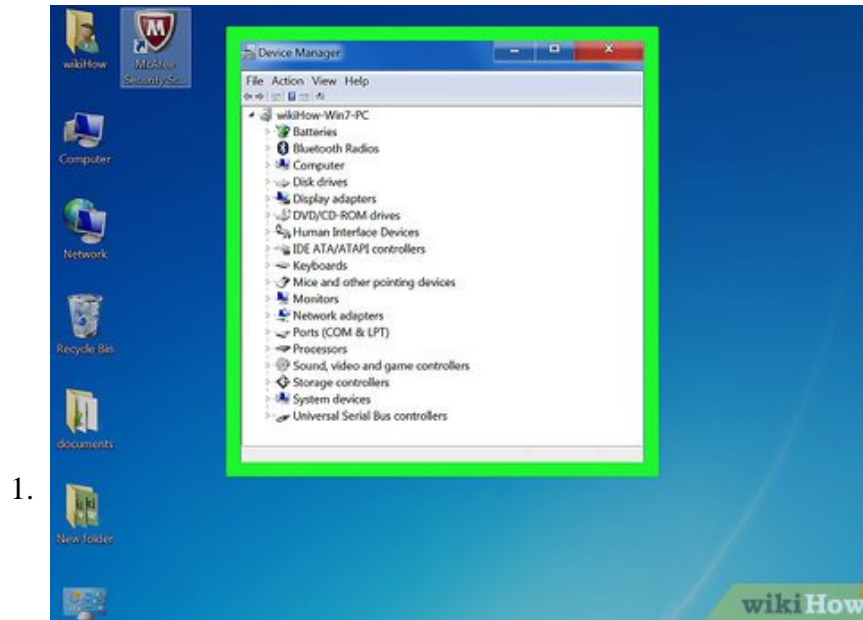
1.

wikiHow

McAfee Security Sc...

Computer

Network

Recycle Bin

documents

New folder

Device Manager

File Action View Help

wikiHow-Win7-PC
Batteries
Bluetooth Radios
Computer
Disk drives
Display adapters
DVD/CD-ROM drives
Human Interface Devices
IDE ATA/ATAPI controllers
Keyboards
Mice and other pointing devices
Monitors
Network adapters
Ports (COM & LPT)
Processors
Sound, video and game controllers
Storage controllers
System devices
Universal Serial Bus controllers

wikiHow